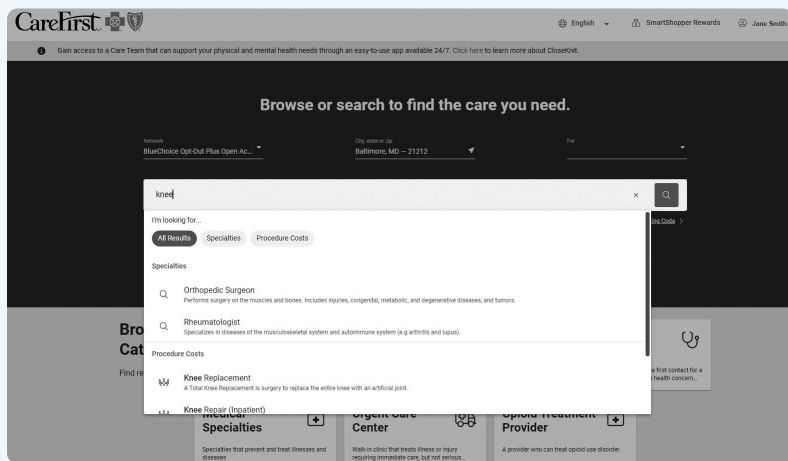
CareFirst

English SmartShopper Rewards Jane Smith

Gain access to a Care Team that can support your physical and mental health needs through an easy-to-use app available 24/7. Click here to learn more about CloseKnit.

Browse or search to find the care you need.

Network
BlueChoice Opt-Out Plus Open Ac...

City, state or zip
Baltimore, MD -- 21212

For

knee

I'm looking for...

All Results Specialties Procedure Costs

Specialties

Orthopedic Surgeon
Performs surgery on the muscles and bones. Includes injuries, congenital, metabolic, and degenerative diseases, and tumors.

Rheumatologist
Specializes in diseases of the musculoskeletal system and autoimmune system (e.g arthritis and lupus).

Procedure Costs

Knee Replacement
A Total Knee Replacement is surgery to replace the entire knee with an artificial joint.

Knee Repair (Inpatient)

Bro
Cat
Find re

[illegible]ng Code

e first contact for a
health concern...

Specialties
Specialties that prevent and treat illnesses and diseases

Center
Walk-in clinic that treats illness or injury requiring immediate care, but not serious...

Provider
A provider who can treat opioid use disorder.